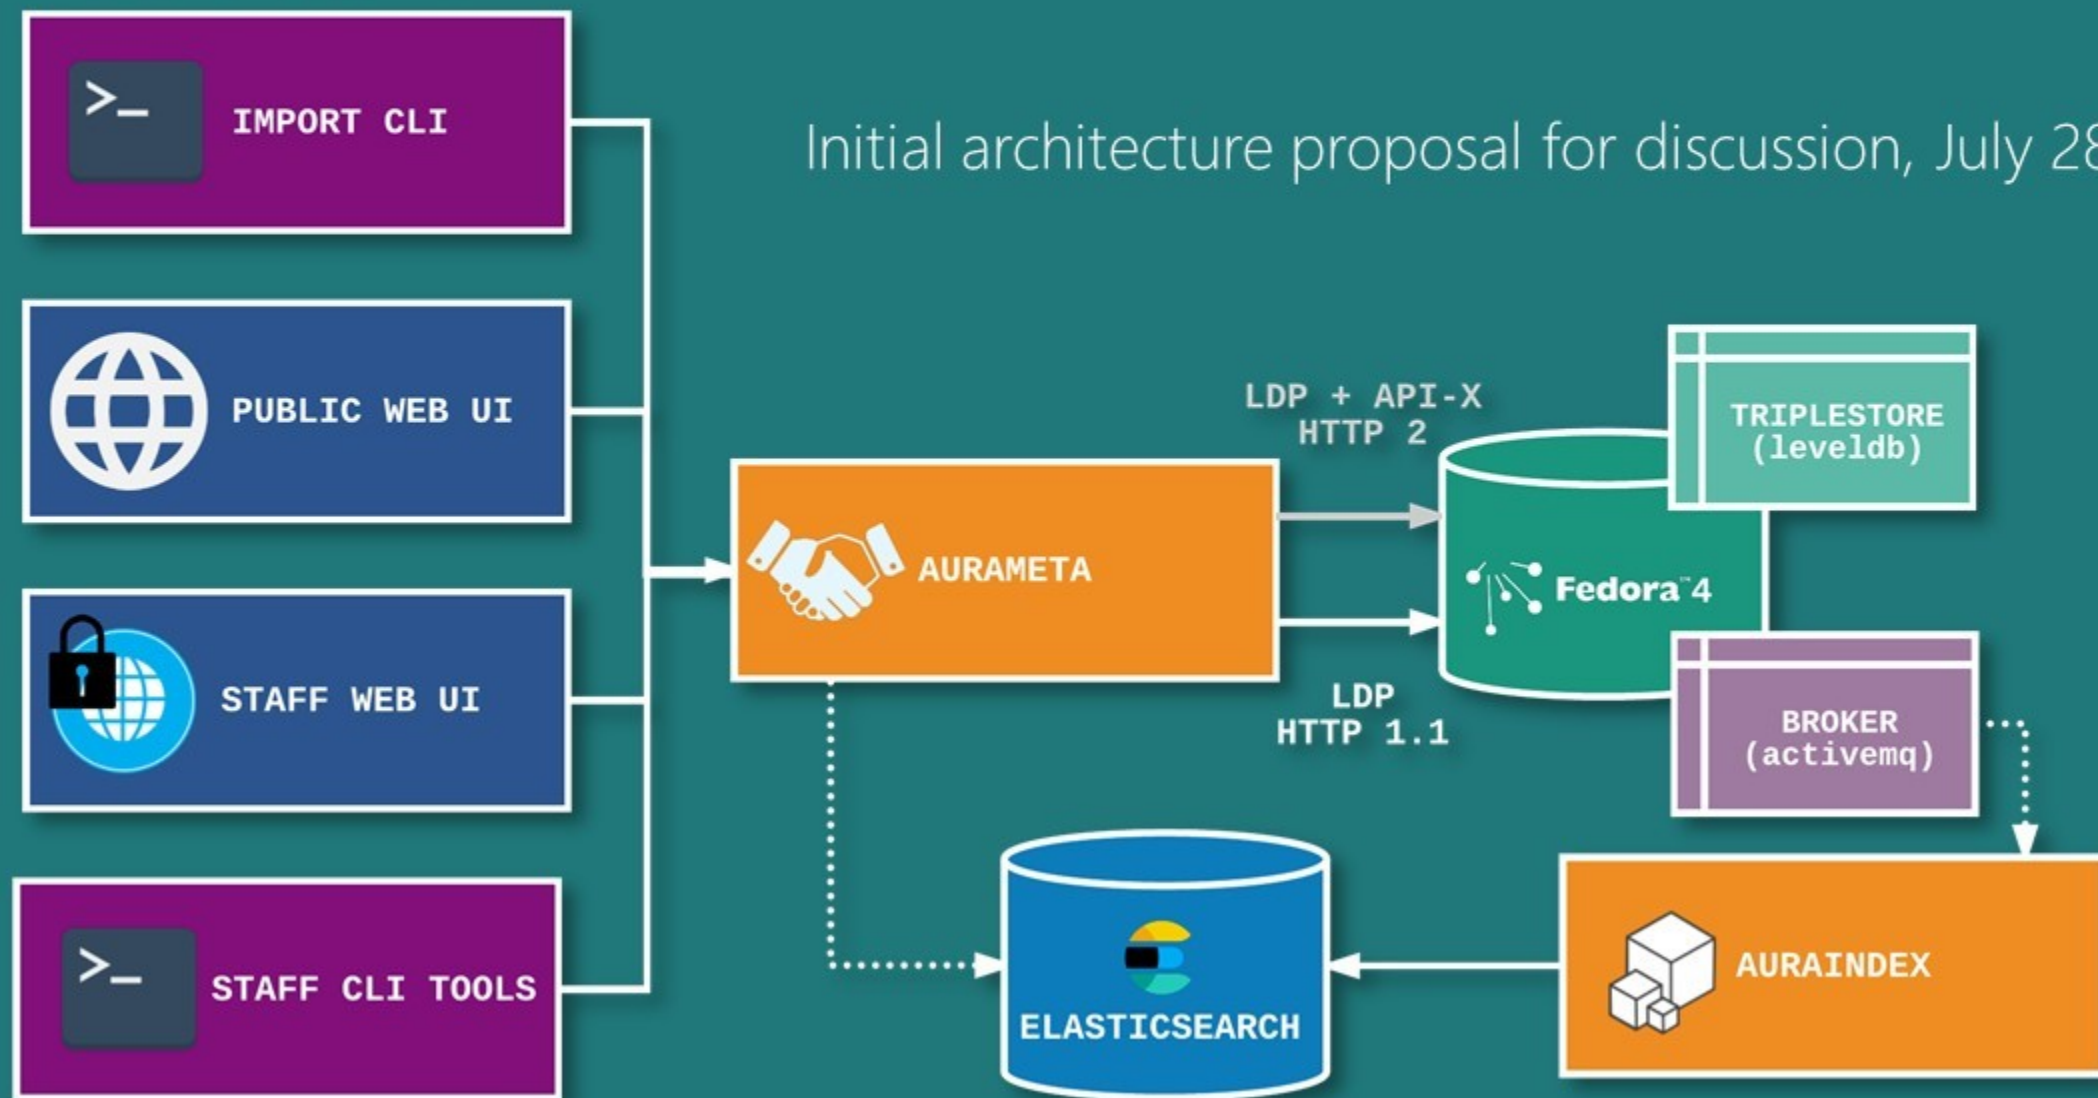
Initial architecture proposal for discussion, July 28

>_ IMPORT CLI

PUBLIC WEB UI

STAFF WEB UI

>_ STAFF CLI TOOLS

AURAMETA

LDP + API-X
HTTP 2

LDP
HTTP 1.1

Fedora™ 4

TRIPLESTORE
(leveldb)

BROKER
(activemq)

ELASTICSEARCH

AURAINDEX